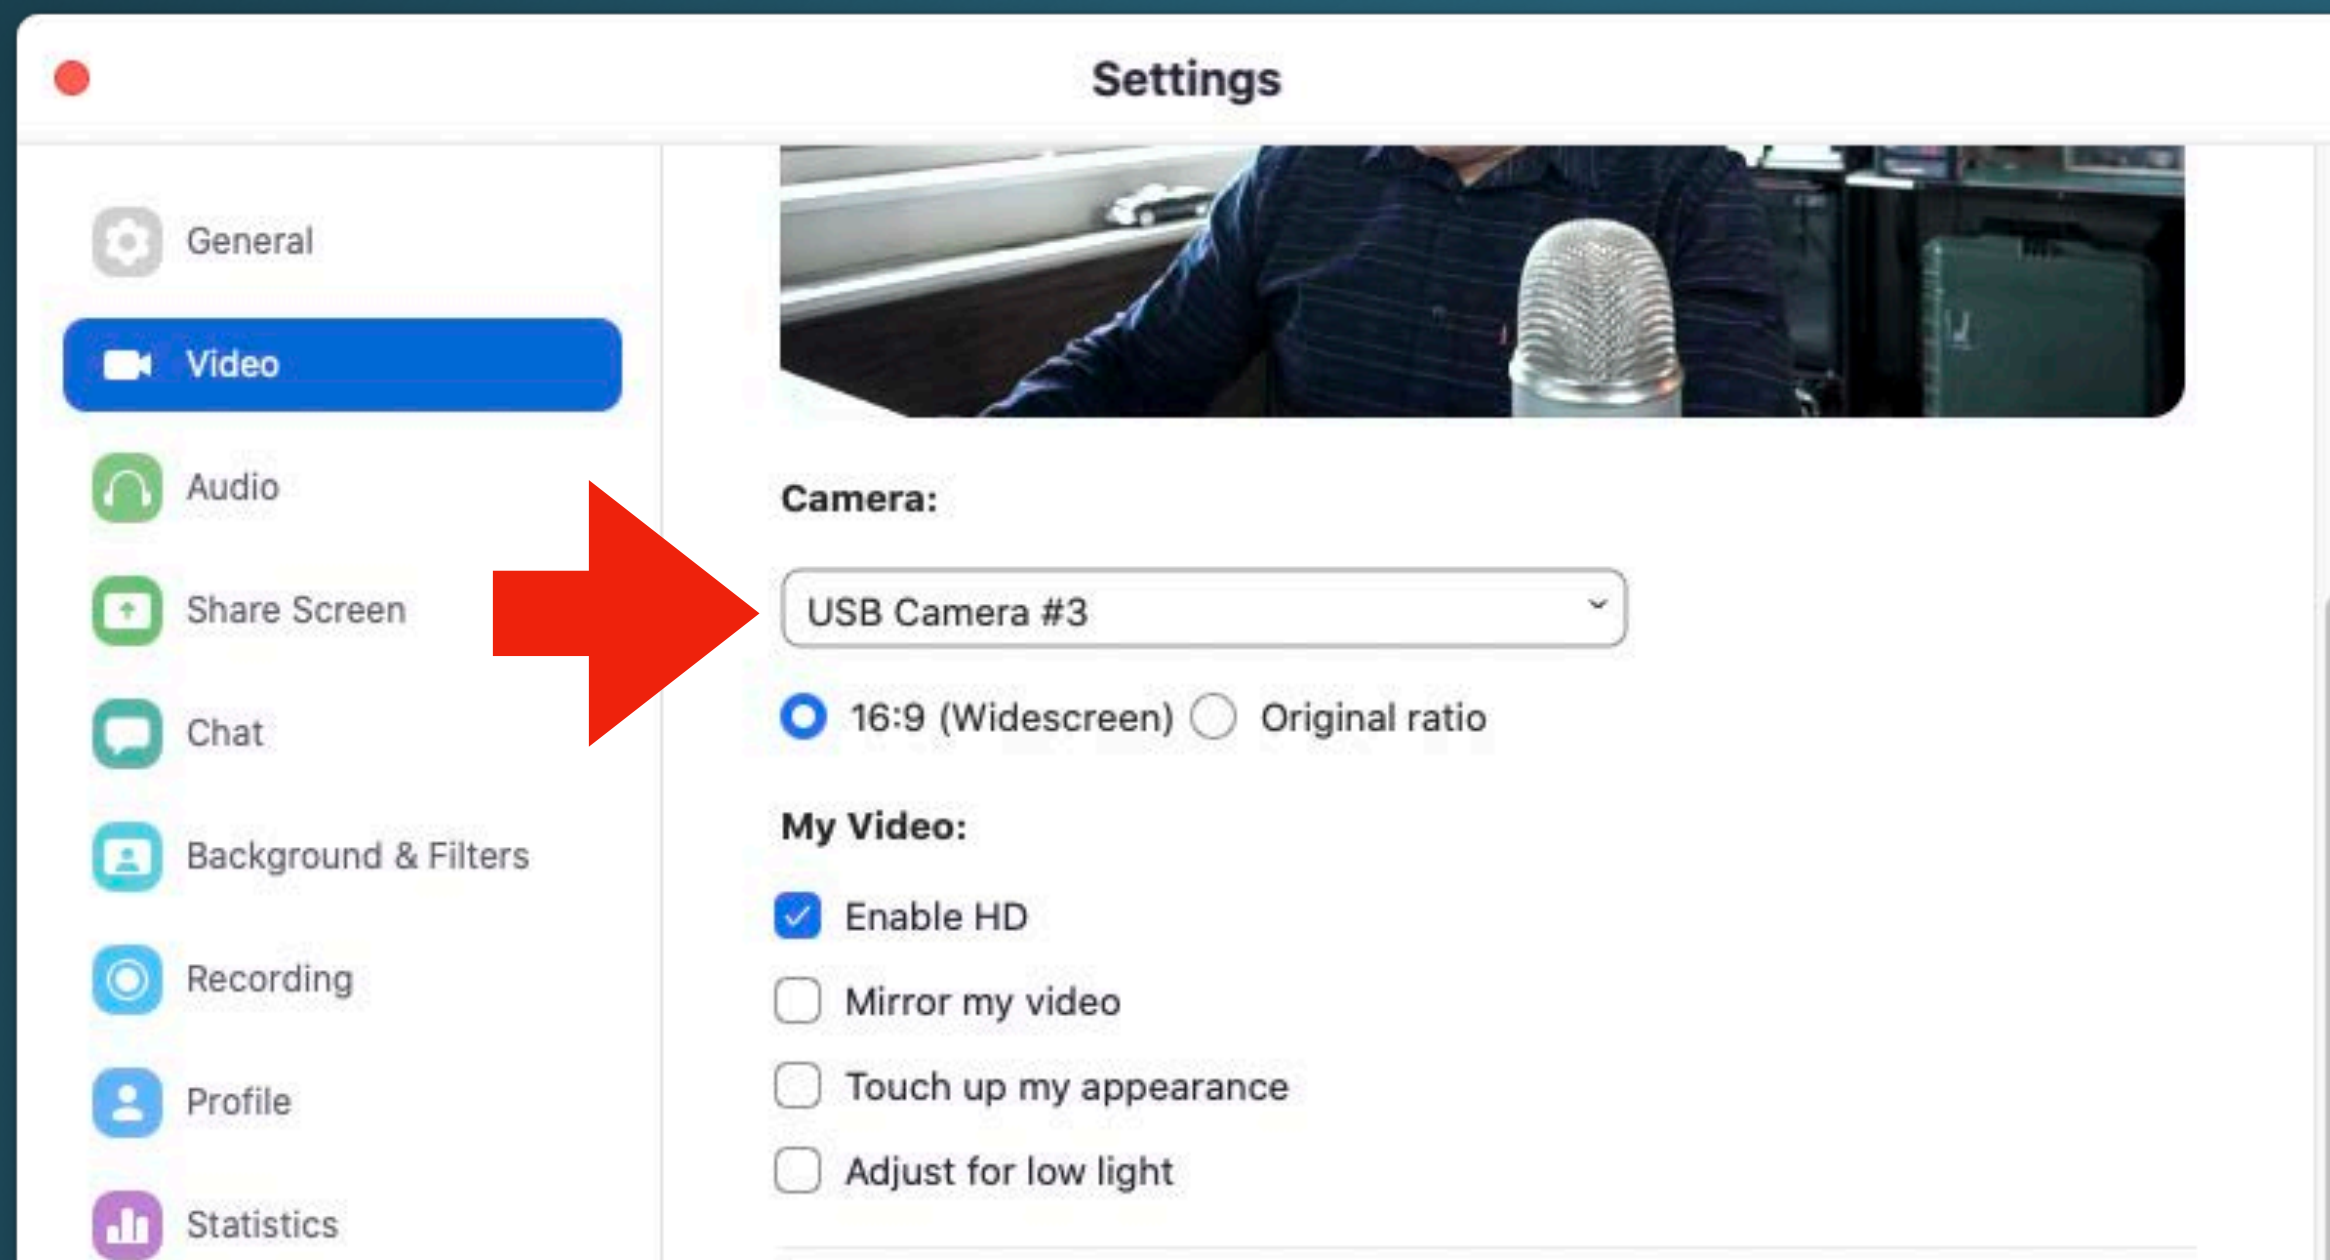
Settings

General

Video

Audio

Share Screen

Chat

Background & Filters

Recording

Profile

Statistics

Camera:

USB Camera #3

16:9 (Widescreen) Original ratio

My Video:

Enable HD

Mirror my video

Touch up my appearance

Adjust for low light